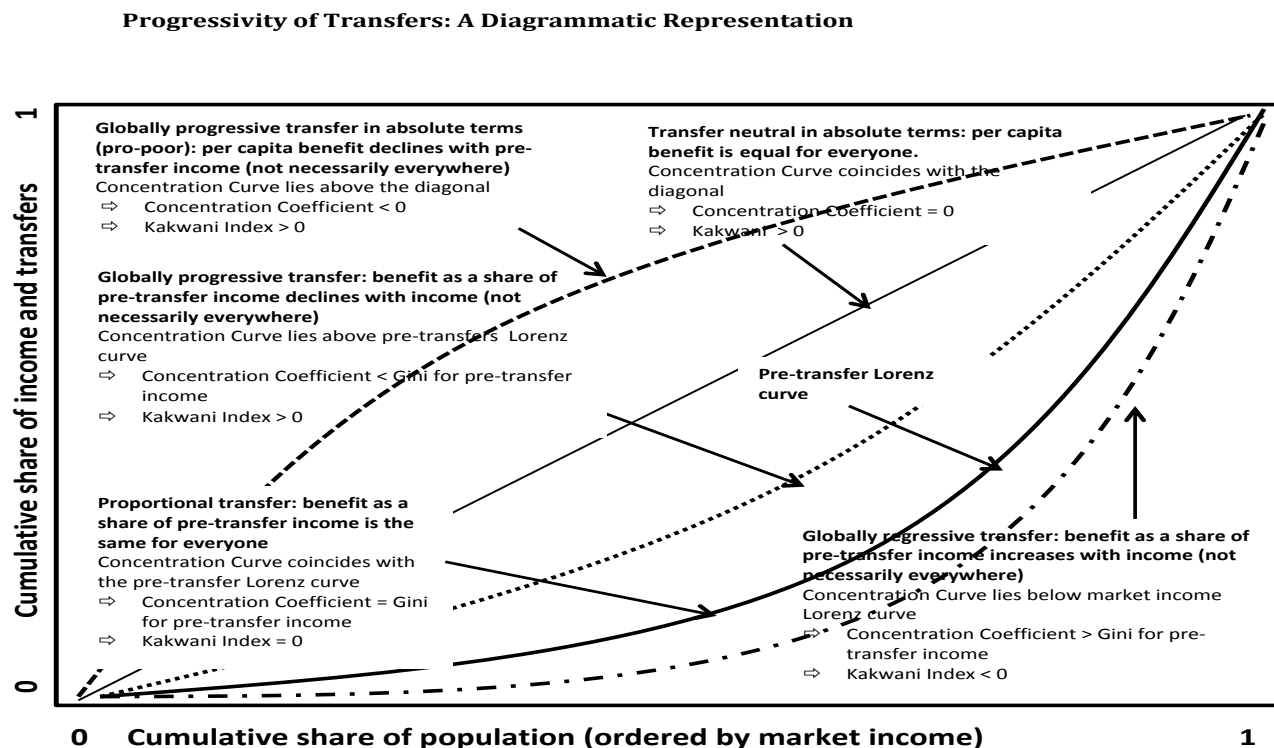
Progressivity of Transfers: A Diagrammatic Representation

Cumulative share of income and transfers

1

0

Globally progressive transfer in absolute terms (pro-poor): per capita benefit declines with pre-transfer income (not necessarily everywhere)
Concentration Curve lies above the diagonal
⇨ Concentration Coefficient < 0
⇨ Kakwani Index > 0

Transfer neutral in absolute terms: per capita benefit is equal for everyone.
Concentration Curve coincides with the diagonal
⇨ Concentration Coefficient = 0
⇨ Kakwani > 0

Globally progressive transfer: benefit as a share of pre-transfer income declines with income (not necessarily everywhere)
Concentration Curve lies above pre-transfers Lorenz curve
⇨ Concentration Coefficient < Gini for pre-transfer income
⇨ Kakwani Index > 0

Pre-transfer Lorenz curve

Proportional transfer: benefit as a share of pre-transfer income is the same for everyone
Concentration Curve coincides with the pre-transfer Lorenz curve
⇨ Concentration Coefficient = Gini for pre-transfer income
⇨ Kakwani Index = 0

Globally regressive transfer: benefit as a share of pre-transfer income increases with income (not necessarily everywhere)
Concentration Curve lies below market income Lorenz curve
⇨ Concentration Coefficient > Gini for pre-transfer income
⇨ Kakwani Index < 0

0 Cumulative share of population (ordered by market income) 1